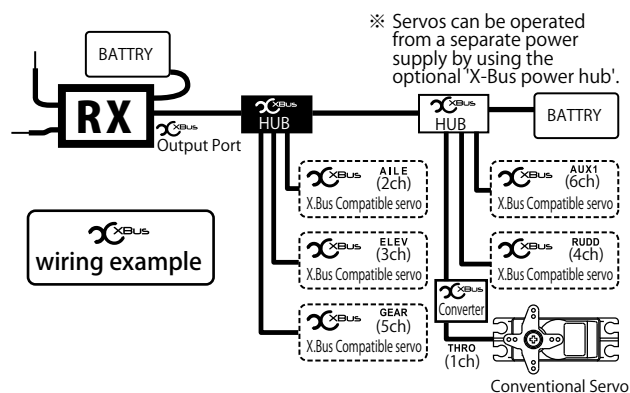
※ Servos can be operated from a separate power supply by using the optional 'X-Bus power hub'.

BATTERY

RX

XBus Output Port

XBus HUB

XBus HUB

BATTERY

XBus AILE (2ch) X.Bus Compatible servo

XBus AUX1 (6ch) X.Bus Compatible servo

XBus wiring example

XBus ELEV (3ch) X.Bus Compatible servo

XBus RUDD (4ch) X.Bus Compatible servo

XBus Converter

XBus GEAR (5ch) X.Bus Compatible servo

THRO (1ch)

Conventional Servo